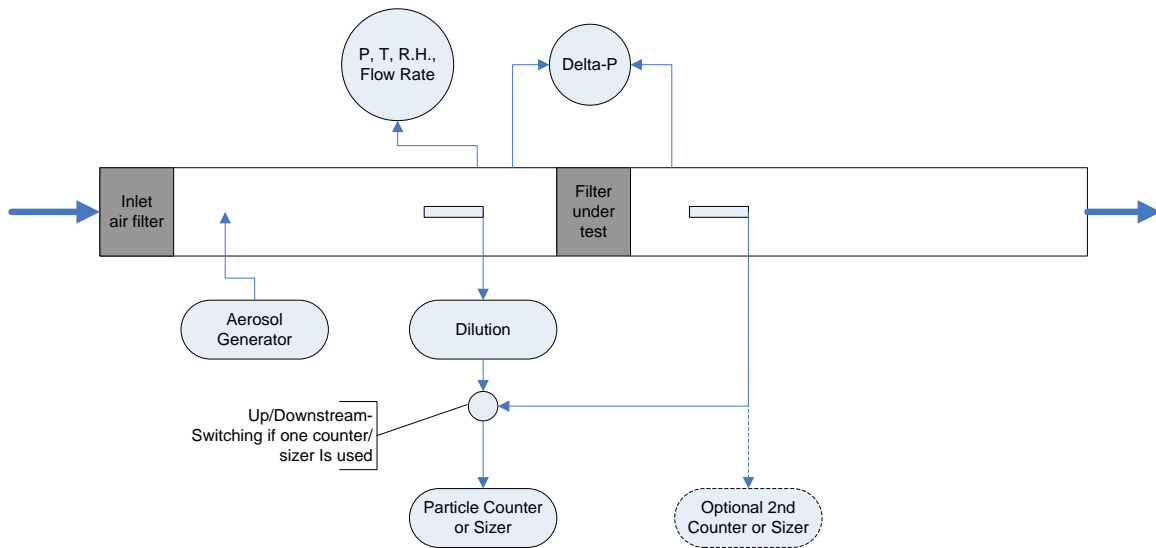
P, T, R.H., Flow Rate

Delta-P

Inlet air filter

Filter under test

Aerosol Generator

Dilution

Up/Downstream-Switching if one counter/ sizer Is used

Particle Counter or Sizer

Optional 2nd Counter or Sizer